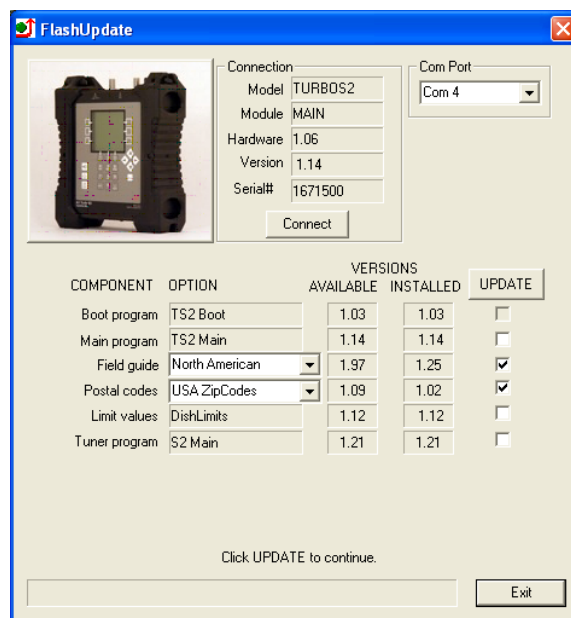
FlashUpdate

Connection
Model TURBOS2
Module MAIN
Hardware 1.06
Version 1.14
Serial# 1671500
Connect

Com Port
Com 4

| COMPONENT | OPTION | VERSIONS AVAILABLE | INSTALLED | UPDATE |
|---|---|---|---|---|
| Boot program | TS2 Boot | 1.03 | 1.03 | ☐ |
| Main program | TS2 Main | 1.14 | 1.14 | ☐ |
| Field guide | North American | 1.97 | 1.25 | ☑ |
| Postal codes | USA ZipCodes | 1.09 | 1.02 | ☑ |
| Limit values | DishLimits | 1.12 | 1.12 | ☐ |
| Tuner program | S2 Main | 1.21 | 1.21 | ☐ |

Click UPDATE to continue.

Exit